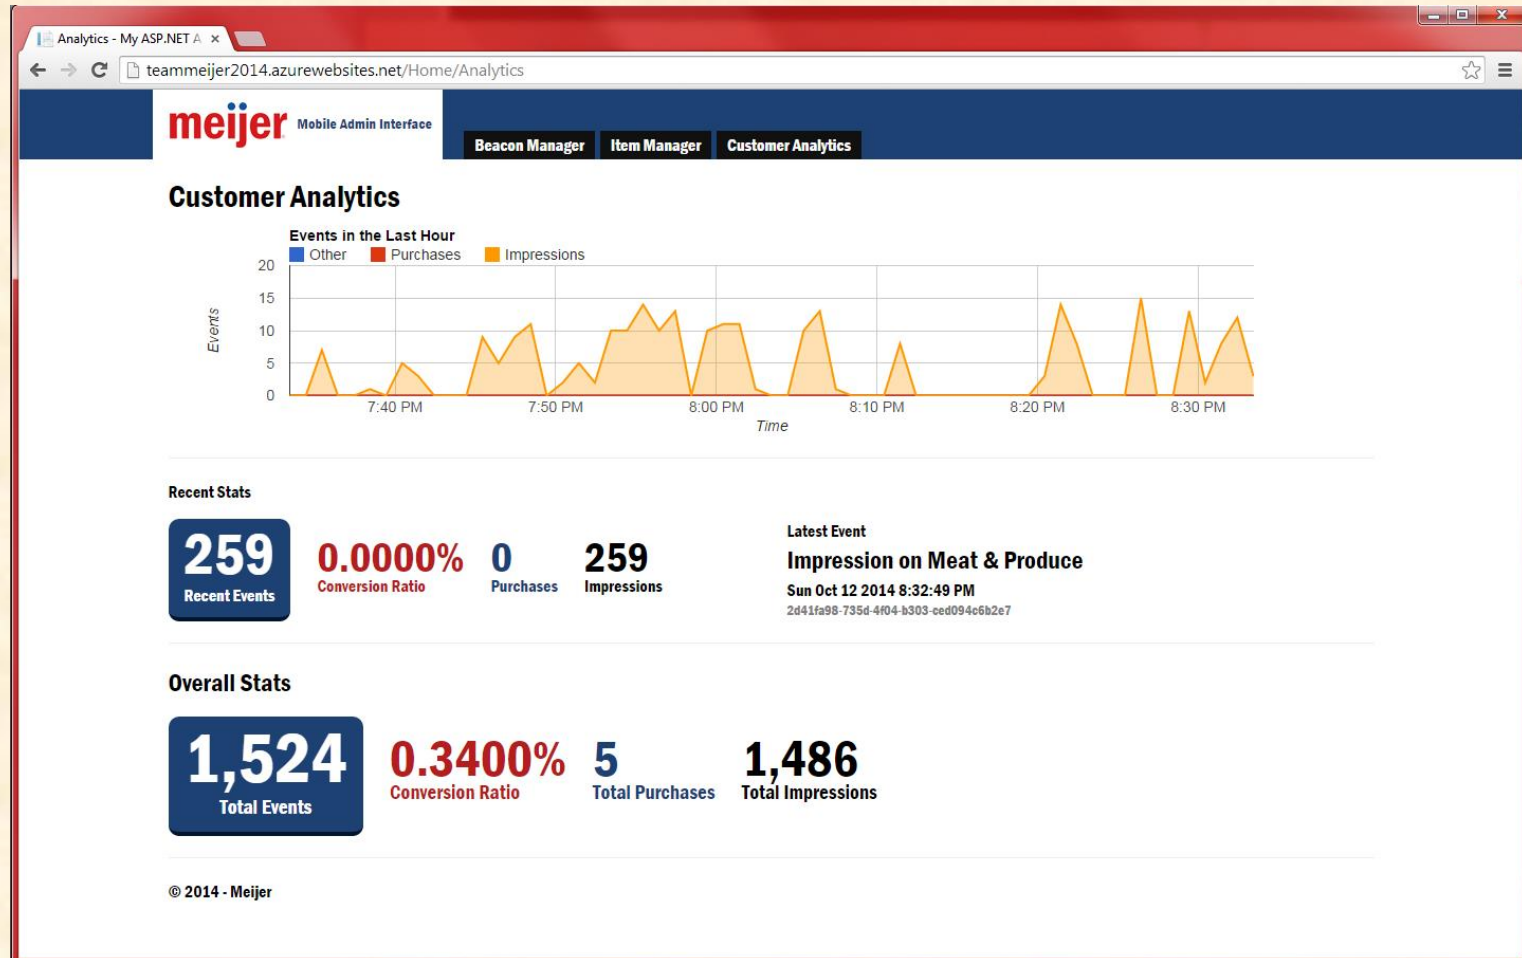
Analytics - My ASP.NET A ×

teammeijer2014.azurewebsites.net/Home/Analytics

meijer Mobile Admin Interface

Beacon Manager Item Manager Customer Analytics

Customer Analytics

Events in the Last Hour
Other Purchases Impressions

20
15
10
5
0
Events
7:40 PM 7:50 PM 8:00 PM 8:10 PM 8:20 PM 8:30 PM
Time

Recent Stats

259
Recent Events

0.0000%
Conversion Ratio

0
Purchases

259
Impressions

Latest Event
Impression on Meat & Produce
Sun Oct 12 2014 8:32:49 PM
2d41fa98-735d-4f04-b303-ced094c6b2e7

Overall Stats

1,524
Total Events

0.3400%
Conversion Ratio

5
Total Purchases

1,486
Total Impressions

© 2014 - Meijer